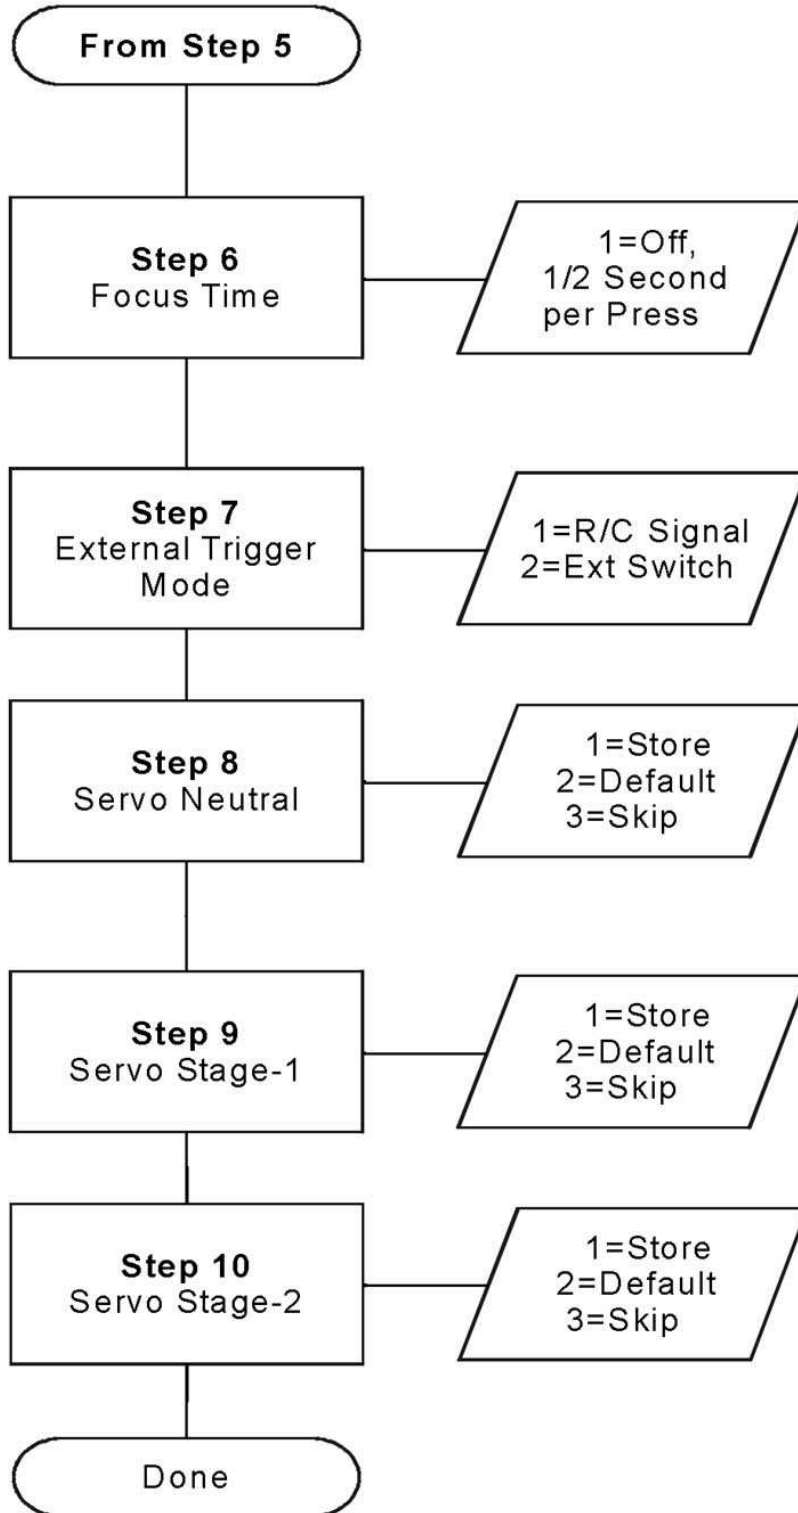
From Step 5

Step 6
Focus Time

1=Off,
1/2 Second
per Press

Step 7
External Trigger
Mode

1=R/C Signal
2=Ext Switch

Step 8
Servo Neutral

1=Store
2=Default
3=Skip

Step 9
Servo Stage-1

1=Store
2=Default
3=Skip

Step 10
Servo Stage-2

1=Store
2=Default
3=Skip

Done